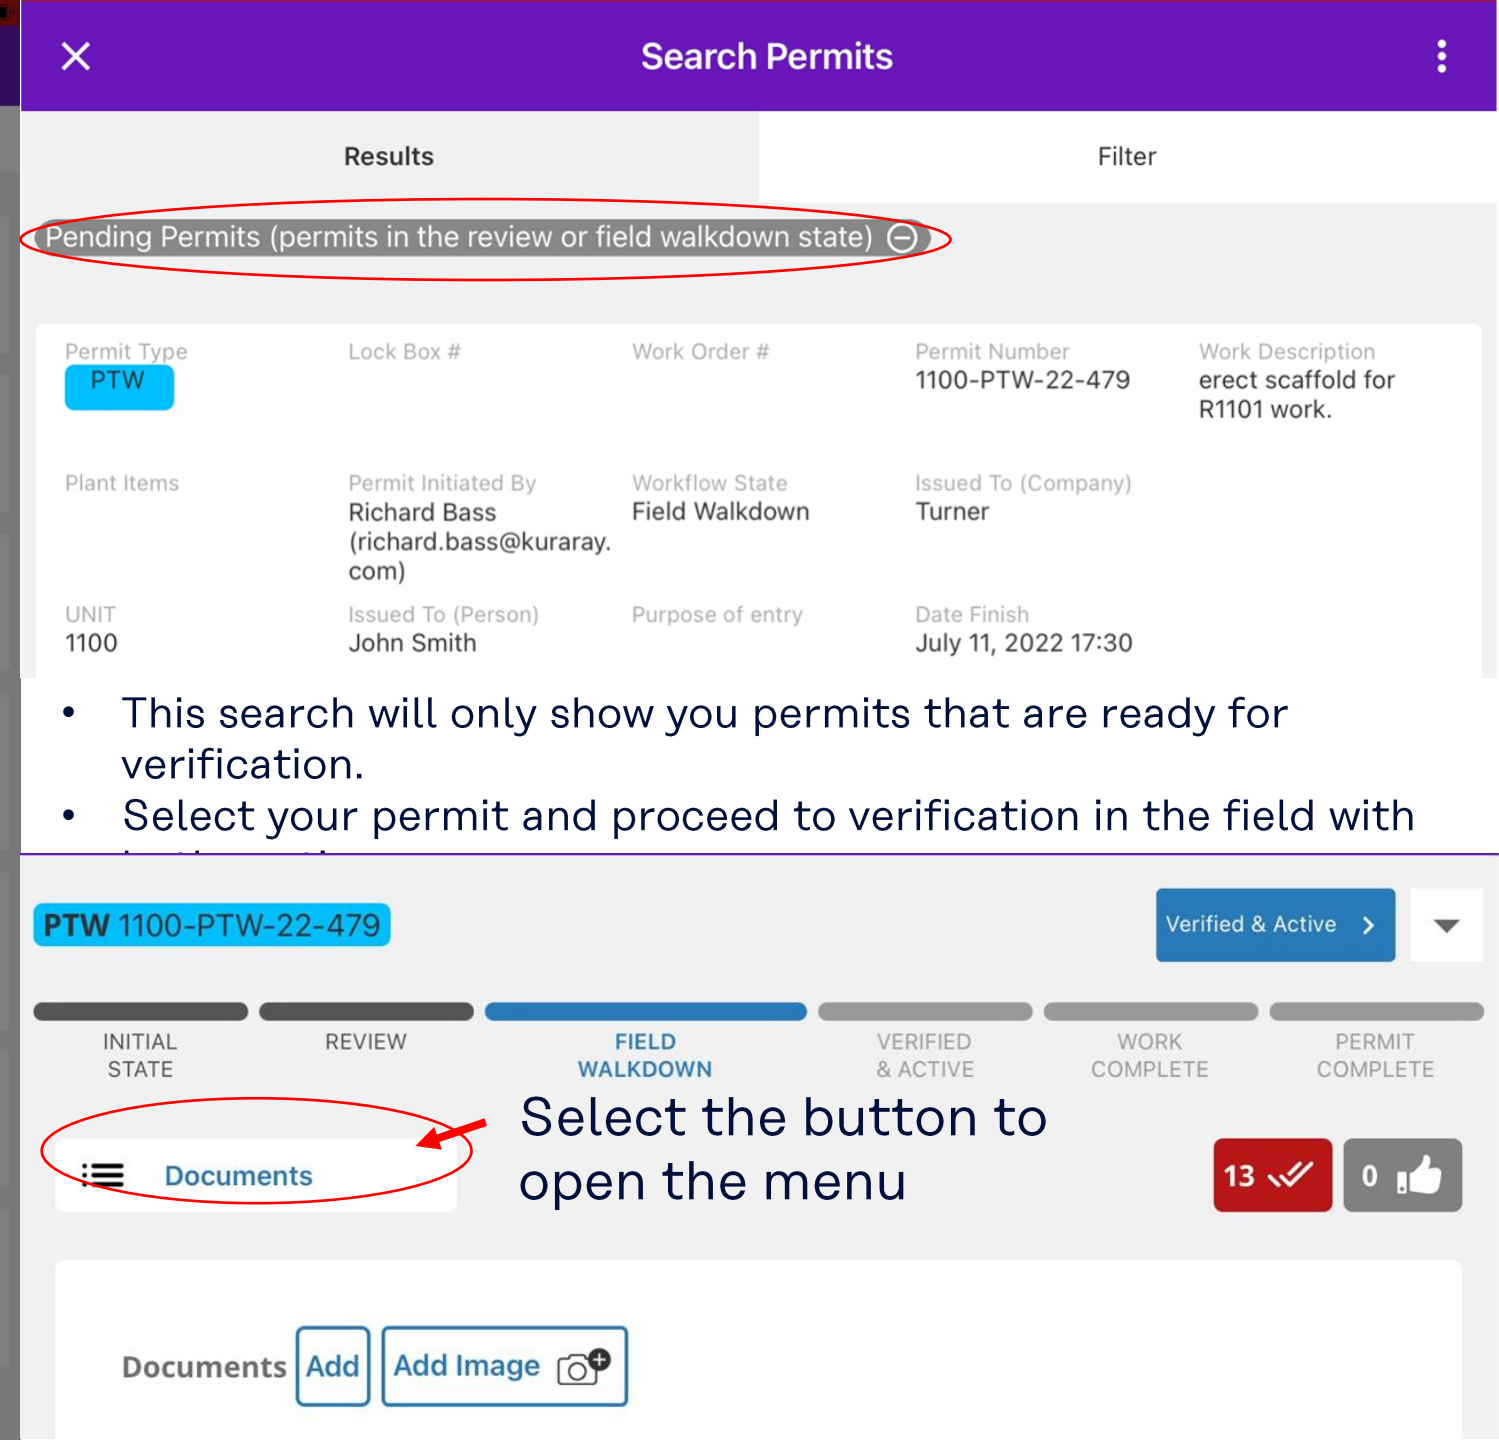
Search Permits

Results

Filter

Pending Permits (permits in the review or field walkdown state)

Permit Type
PTW

Lock Box #

Work Order #

Permit Number
1100-PTW-22-479

Work Description
erect scaffold for R1101 work.

Plant Items

Permit Initiated By
Richard Bass (richard.bass@kuraray.com)

Workflow State
Field Walkdown

Issued To (Company)
Turner

UNIT
1100

Issued To (Person)
John Smith

Purpose of entry

Date Finish
July 11, 2022 17:30

• This search will only show you permits that are ready for verification.
• Select your permit and proceed to verification in the field with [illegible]

PTW 1100-PTW-22-479

Verified & Active >

INITIAL STATE

REVIEW

FIELD WALKDOWN

VERIFIED & ACTIVE

WORK COMPLETE

PERMIT COMPLETE

Documents

Select the button to open the menu

13

0

Documents Add Add Image